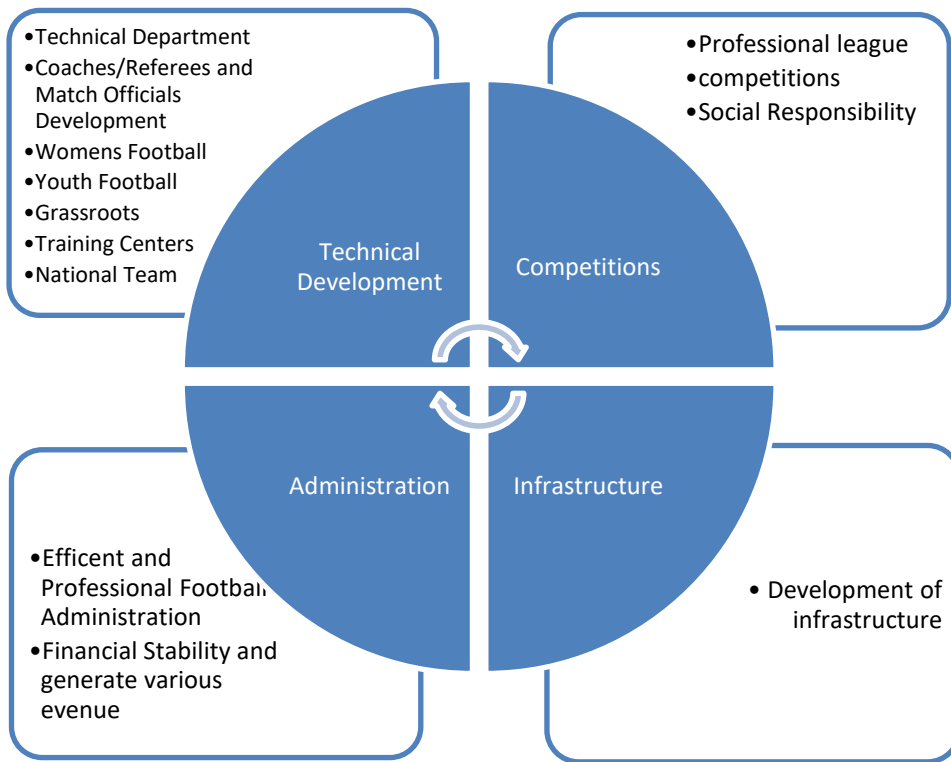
•Technical Department
•Coaches/Referees and Match Officials Development
•Womens Football
•Youth Football
•Grassroots
•Training Centers
•National Team

•Professional league
•competitions
•Social Responsibility

Technical Development

Competitions

Administration

Infrastructure

•Efficent and Professional Football Administration
•Financial Stability and generate various evenue

• Development of infrastructure